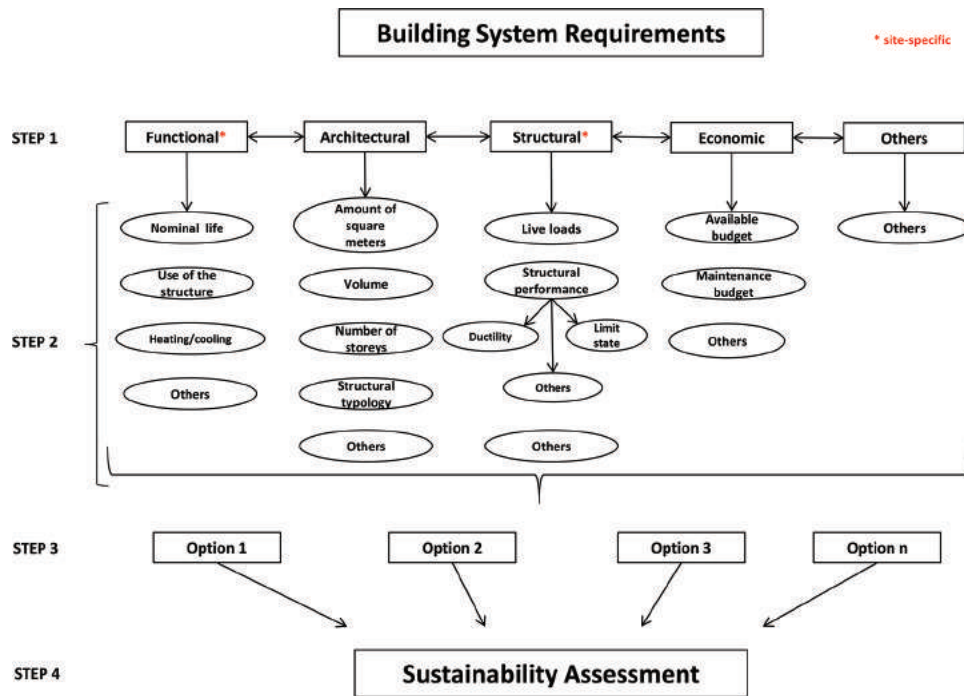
Building System Requirements

* site-specific

STEP 1

Functional*

Architectural

Structural*

Economic

Others

Nominal life

Use of the structure

Heating/cooling

Others

Amount of square meters

Volume

Number of storeys

Structural typology

Others

Live loads

Structural performance

Ductility

Limit state

Others

Others

Available budget

Maintenance budget

Others

Others

STEP 2

STEP 3

Option 1

Option 2

Option 3

Option n

STEP 4

Sustainability Assessment